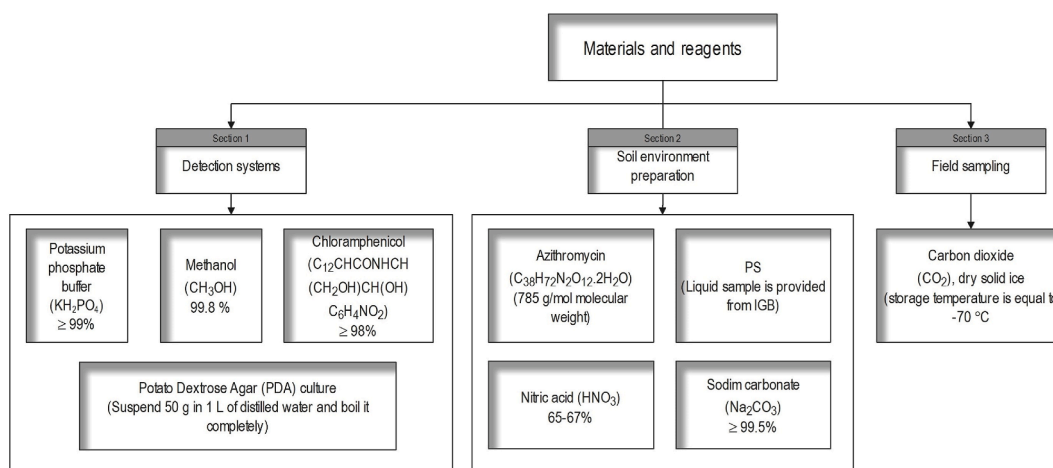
Materials and reagents

Section 1
Detection systems

Potassium phosphate buffer ($KH_2PO_4$) ≥ 99%

Methanol ($CH_3OH$) 99.8 %

Chloramphenicol ($C_{12}CHCONHCH$ $(CH_2OH)CH(OH)$ $C_6H_4NO_2$) ≥ 98%

Potato Dextrose Agar (PDA) culture (Suspend 50 g in 1 L of distilled water and boil it completely)

Section 2
Soil environment preparation

Azithromycin ($C_{38}H_{72}N_2O_{12}.2H_2O$) (785 g/mol molecular weight)

PS (Liquid sample is provided from IGB)

Nitric acid ($HNO_3$) 65-67%

Sodim carbonate ($Na_2CO_3$) ≥ 99.5%

Section 3
Field sampling

Carbon dioxide ($CO_2$), dry solid ice (storage temperature is equal t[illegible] -70 °C